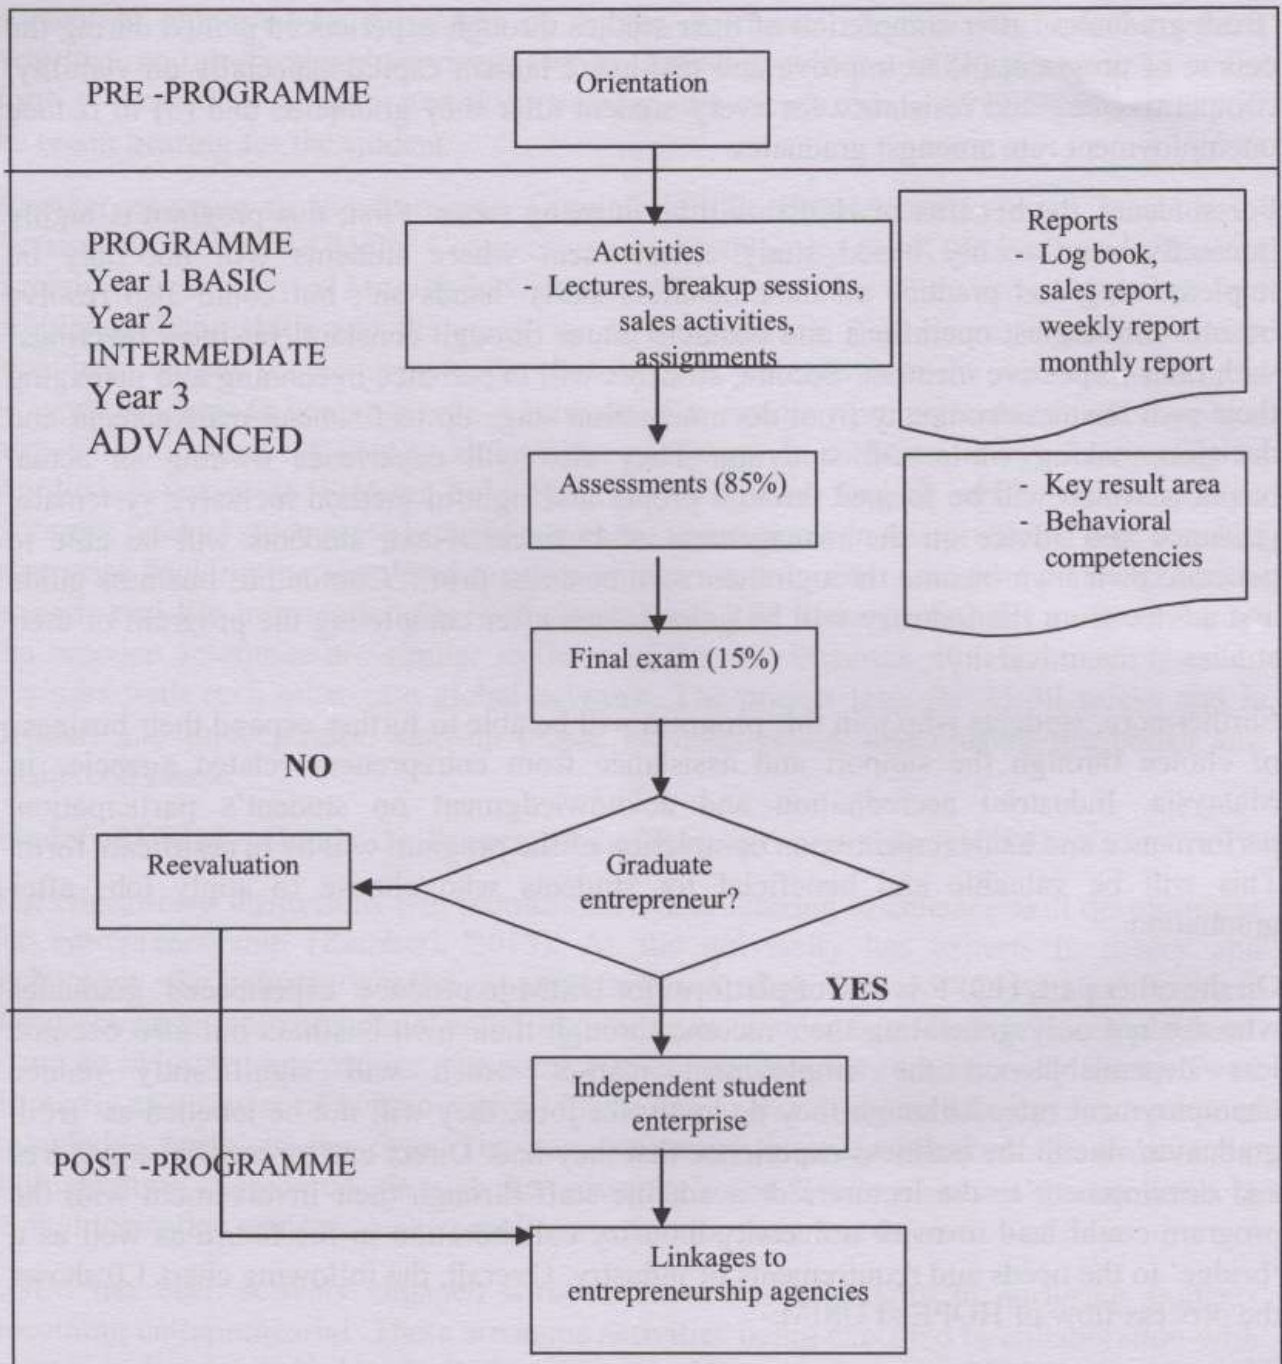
PRE -PROGRAMME

Orientation

PROGRAMME
Year 1 BASIC
Year 2
INTERMEDIATE
Year 3
ADVANCED

Activities
- Lectures, breakup sessions, sales activities, assignments

Reports
- Log book, sales report, weekly report monthly report

Assessments (85%)

- Key result area
- Behavioral competencies

Final exam (15%)

NO

Reevaluation

Graduate entrepreneur?

YES

Independent student enterprise

POST -PROGRAMME

Linkages to entrepreneurship agencies